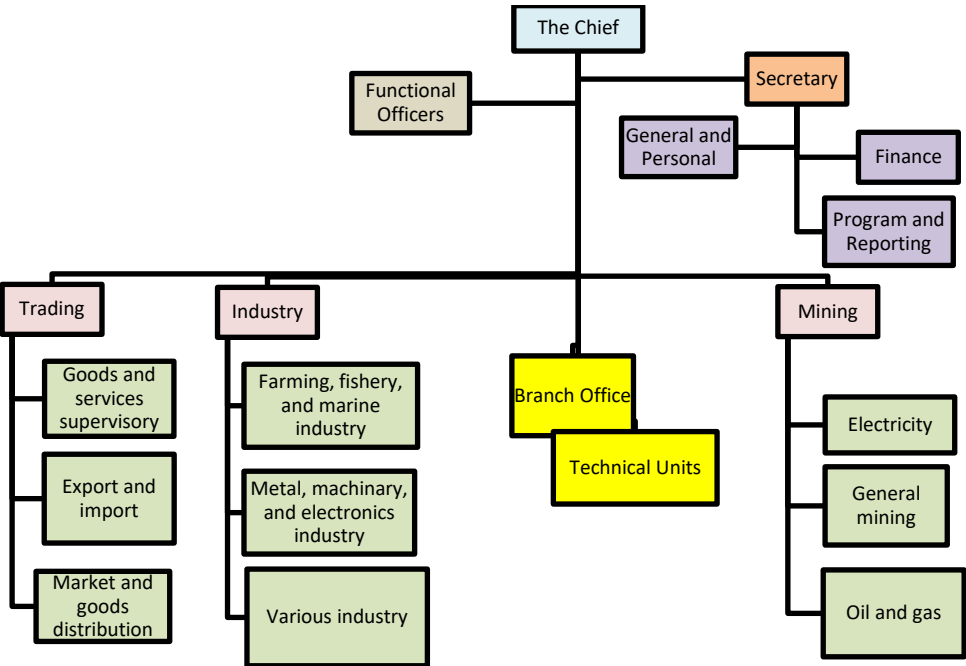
The Chief

Functional Officers

Secretary

General and Personal

Finance

Program and Reporting

Trading

Goods and services supervisory

Export and import

Market and goods distribution

Industry

Farming, fishery, and marine industry

Metal, machinary, and electronics industry

Various industry

Branch Office

Technical Units

Mining

Electricity

General mining

Oil and gas